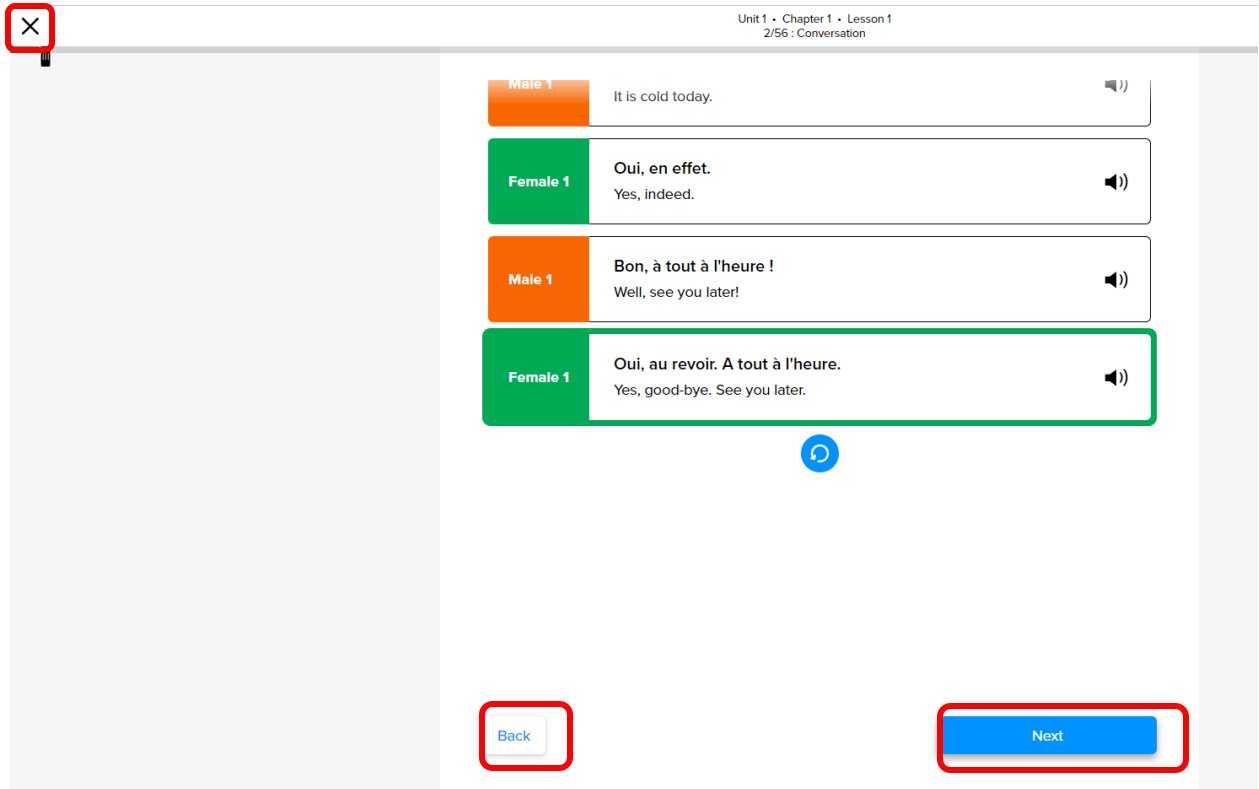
Unit 1 • Chapter 1 • Lesson 1
2/56 : Conversation

Male 1
It is cold today.

Female 1
Oui, en effet.
Yes, indeed.

Male 1
Bon, à tout à l'heure !
Well, see you later!

Female 1
Oui, au revoir. A tout à l'heure.
Yes, good-bye. See you later.

Back

Next